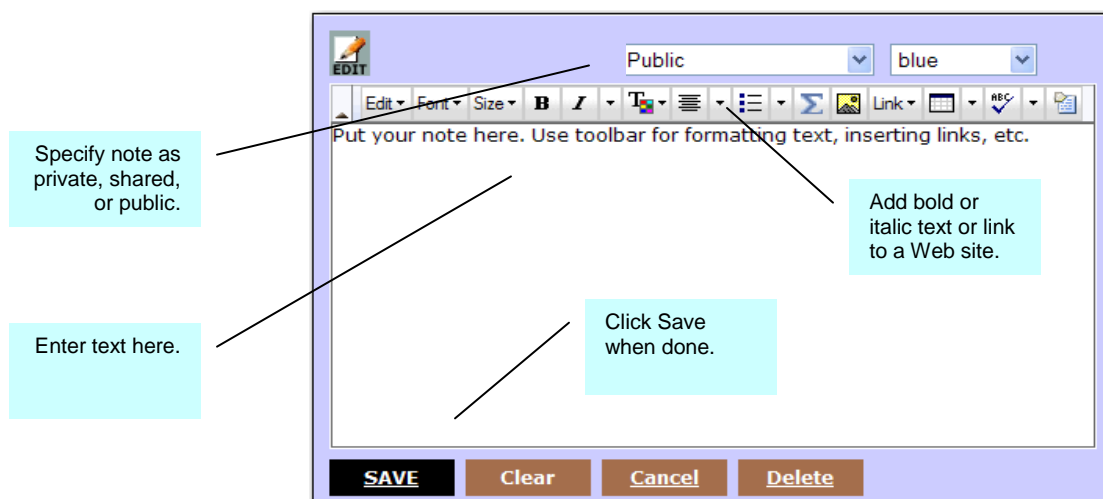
EDIT

Public

blue

Edit Font Size B I Link ABC

Put your note here. Use toolbar for formatting text, inserting links, etc.

Specify note as private, shared, or public.

Add bold or italic text or link to a Web site.

Enter text here.

Click Save when done.

SAVE Clear Cancel Delete